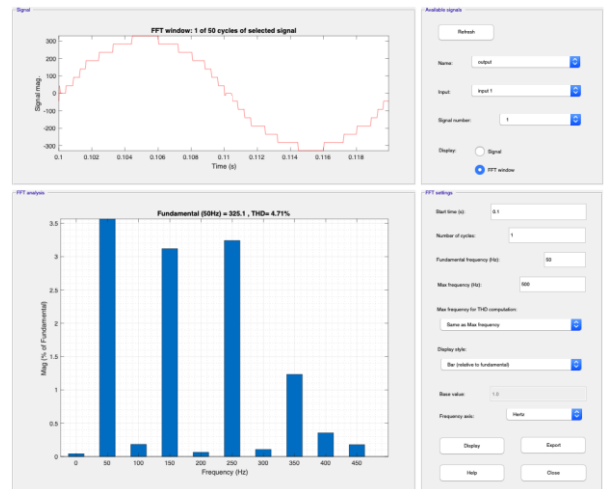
Signal

FFT window: 1 of 50 cycles of selected signal

300
200
100
0
-100
-200
-300

Signal mag.

0.1
0.102
0.104
0.106
0.108
0.11
0.112
0.114
0.116
0.118

Time (s)

Available signals

Refresh

Name: output

Input: input 1

Signal number: 1

Display:
Signal
FFT window

FFT analysis

Fundamental (50Hz) = 325.1 , THD= 4.71%

3.5
3
2.5
2
1.5
1
0.5
0

Mag (% of Fundamental)

0
50
100
150
200
250
300
350
400
450

Frequency (Hz)

FFT settings

Start time (s): 0.1

Number of cycles: 1

Fundamental frequency (Hz): 50

Max frequency (Hz): 500

Max frequency for THD computation:

Same as Max frequency

Display style:

Bar (relative to fundamental)

Base value: 1.0

Frequency axis: Hertz

Display
Export
Help
Close